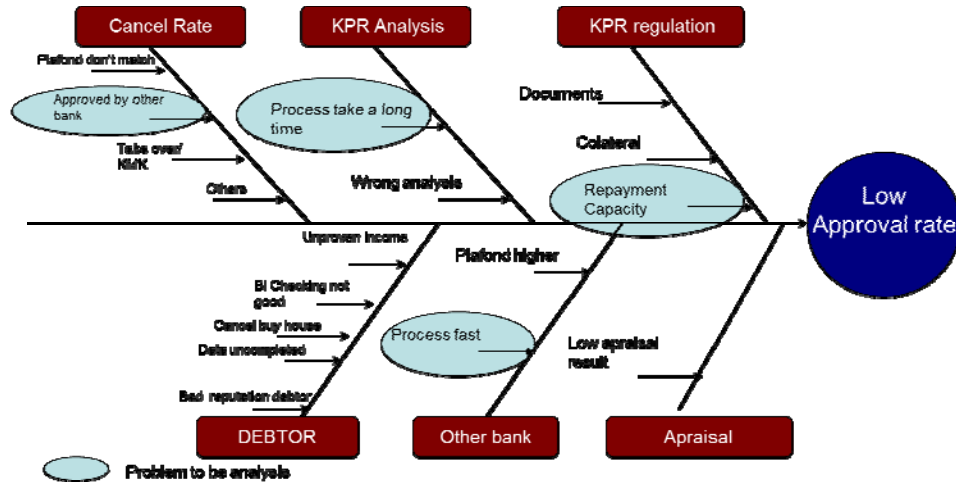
Cancel Rate

KPR Analysis

KPR regulation

Plafond don't match

Approved by other bank

Take over KMK

Others

Process take a long time

Wrong analysis

Documents

Colateral

Repayment Capacity

Low Approval rate

Unproven income

BI Checking not good

Cancel buy house

Data uncompleted

Bad reputation debtor

Plafond higher

Process fast

Low apraisal result

DEBTOR

Other bank

Apraisal

Problem to be analysis